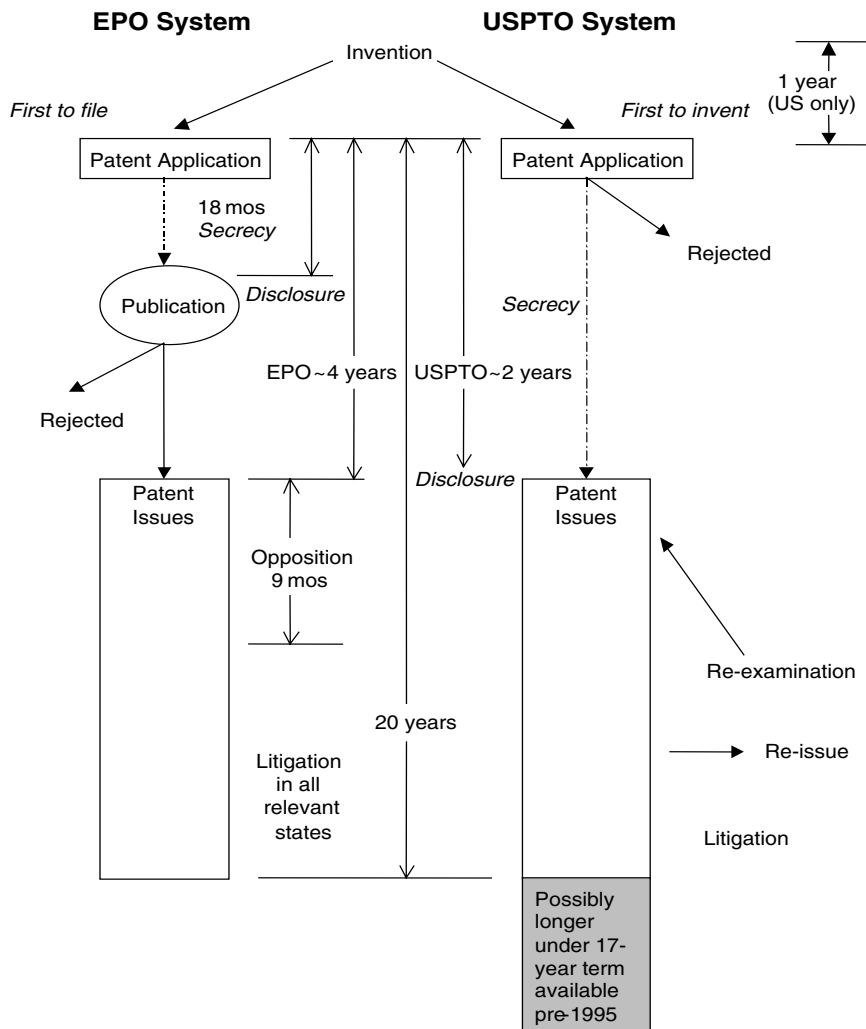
EPO System

USPTO System

Invention

1 year (US only)

First to file

First to invent

Patent Application

Patent Application

18 mos Secrecy

Rejected

Publication

Disclosure

Secrecy

EPO~4 years

USPTO~2 years

Rejected

Patent Issues

Disclosure

Patent Issues

Opposition 9 mos

Re-examination

20 years

Litigation in all relevant states

Re-issue

Litigation

Possibly longer under 17-year term available pre-1995